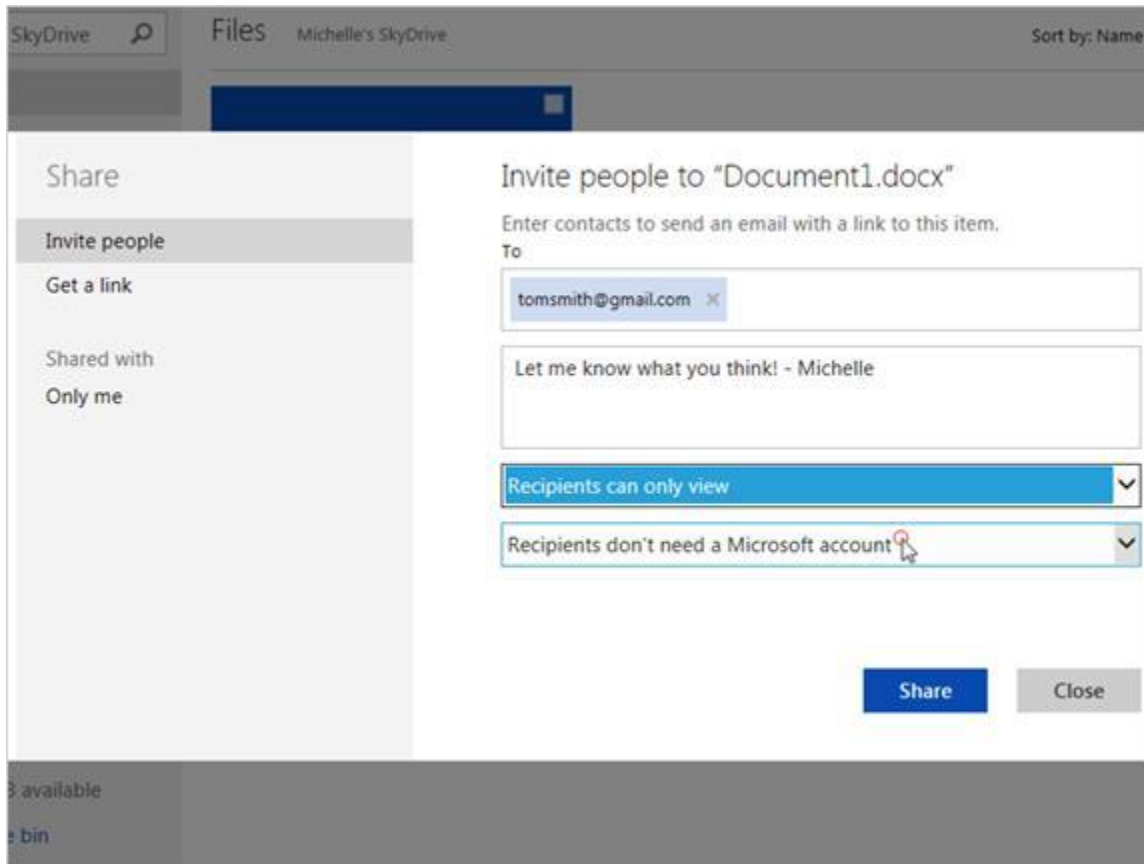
SkyDrive

Files Michelle's SkyDrive

Sort by: Name

Share

Invite people

Get a link

Shared with

Only me

Invite people to "Document1.docx"

Enter contacts to send an email with a link to this item.

To

tomsmith@gmail.com ×

Let me know what you think! - Michelle

Recipients can only view

Recipients don't need a Microsoft account

Share

Close

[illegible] available

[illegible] bin